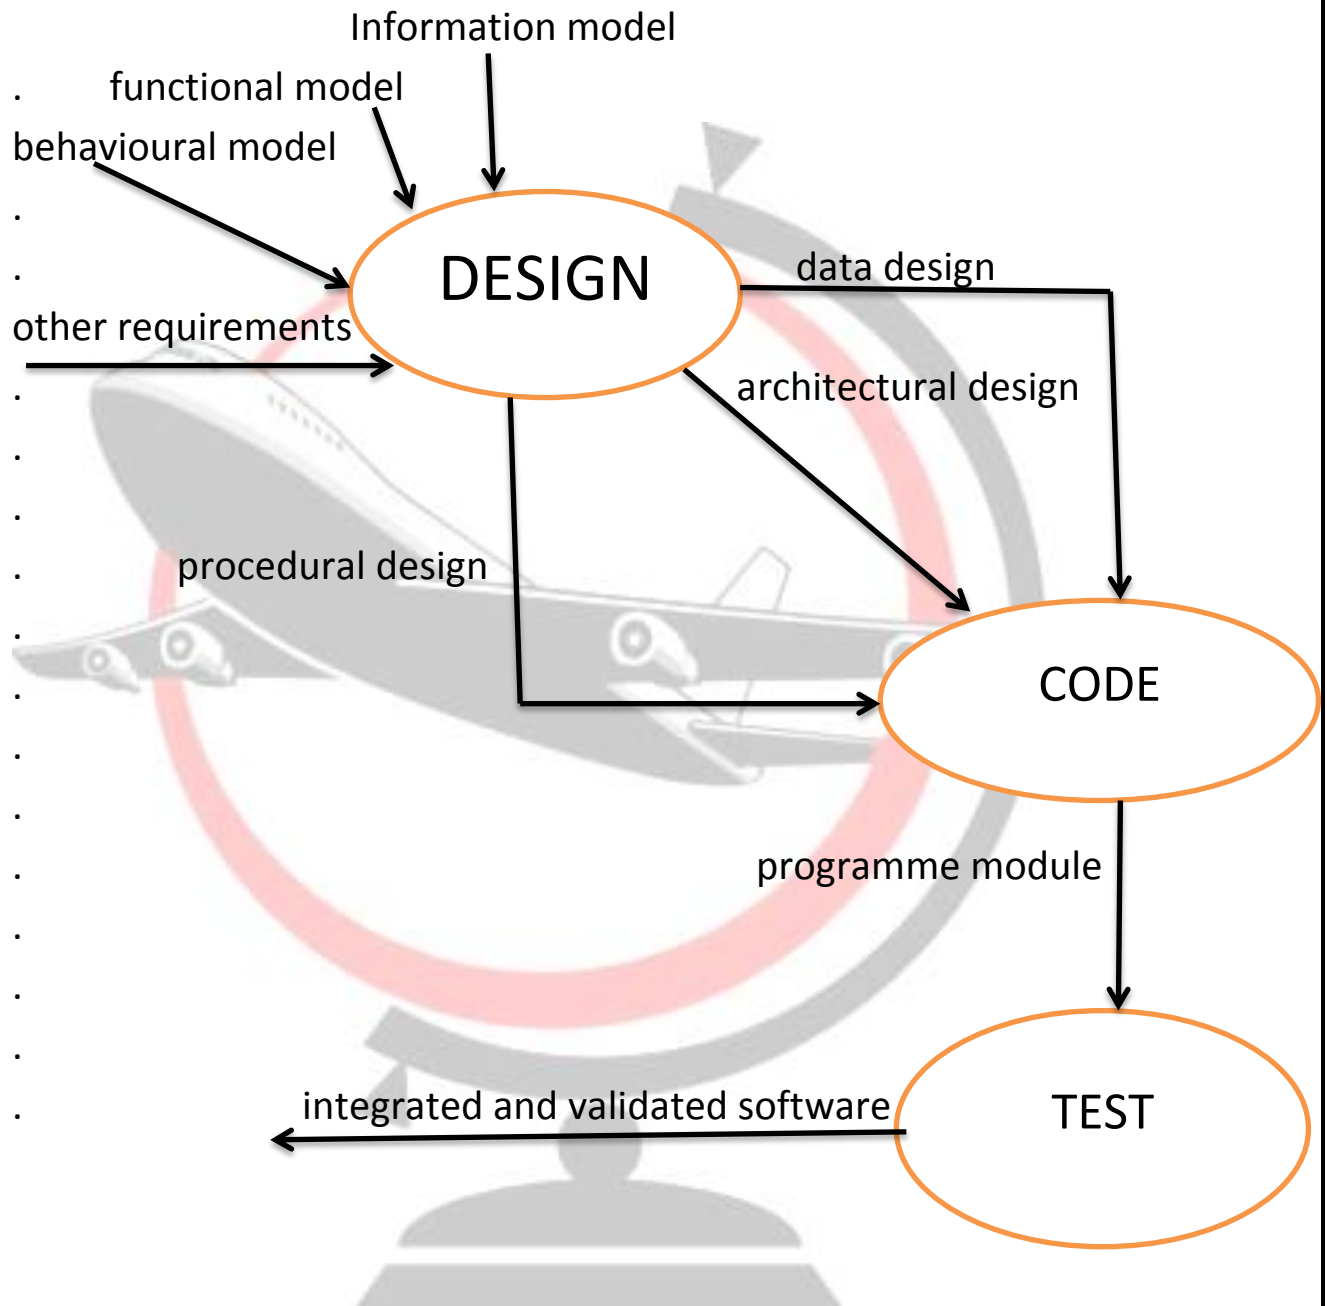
Information model

. functional model

behavioural model

.

.

other requirements

DESIGN

data design

architectural design

.

.

.

. procedural design

.

.

CODE

.

.

. programme module

.

.

.

. integrated and validated software

TEST